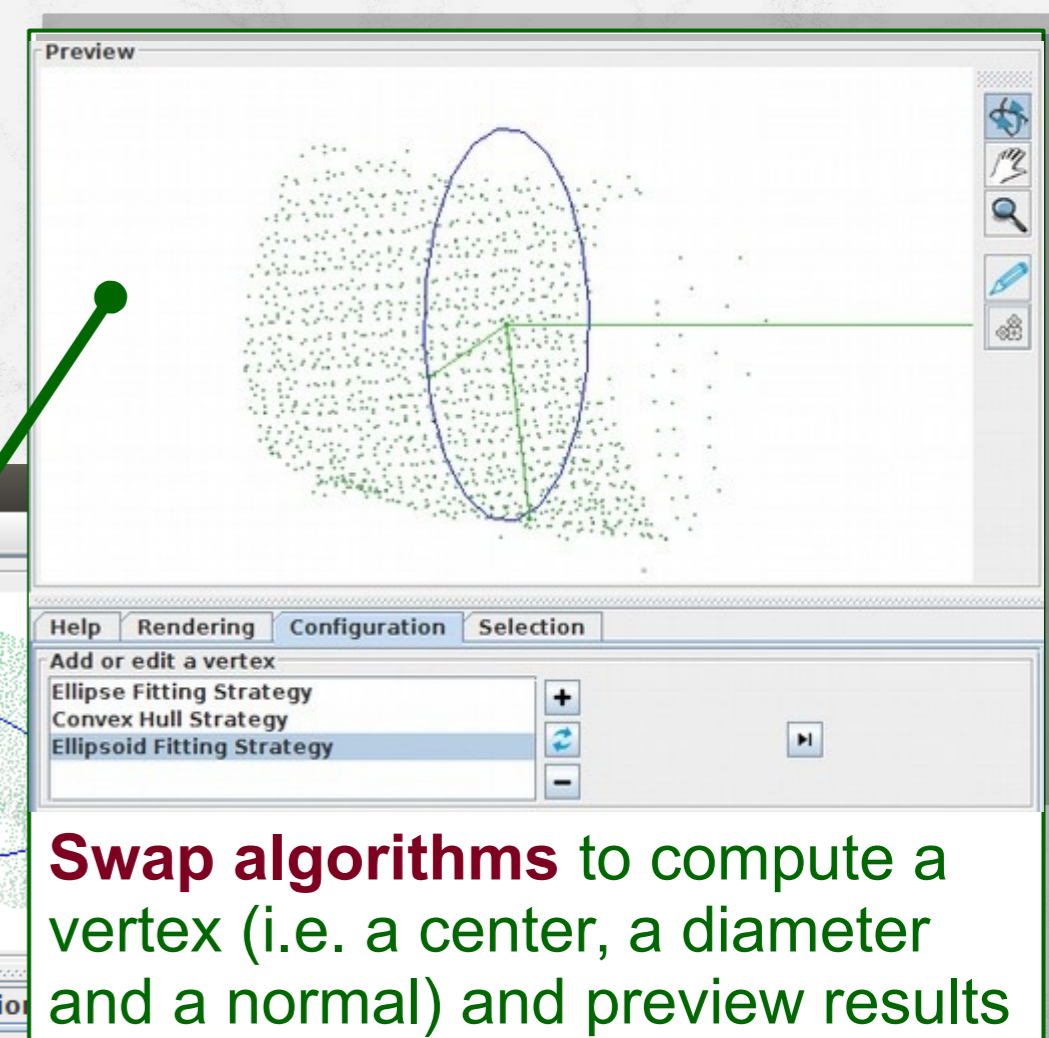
Preview

Help | Rendering | Configuration | Selection

Add or edit a vertex

Ellipse Fitting Strategy
Convex Hull Strategy
Ellipsoid Fitting Strategy

+

−

Swap algorithms to compute a vertex (i.e. a center, a diameter and a normal) and preview results

io